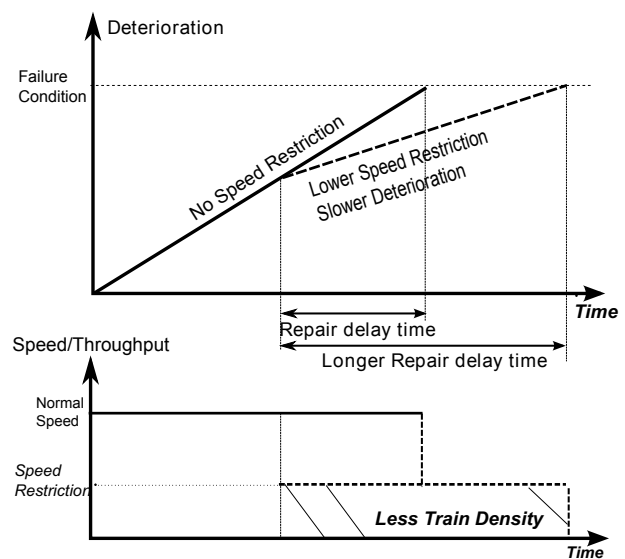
Deterioration

Failure Condition

No Speed Restriction

Lower Speed Restriction
Slower Deterioration

Time

Repair delay time

Longer Repair delay time

Speed/Throughput

Normal Speed

Speed Restriction

Less Train Density

Time